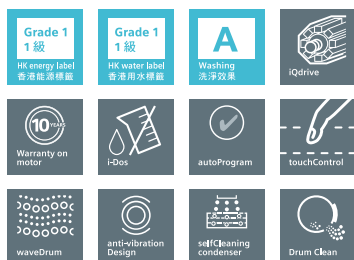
Grade 1
1級
HK energy label
香港能源標籤

Grade 1
1級
HK water label
香港用水標籤

A
Washing
洗淨效果

iQdrive

10 YEARS
Warranty on motor

i-Dos

autoProgram

touchControl

waveDrum

anti-vibration Design

selfCleaning condenser

Drum Clean